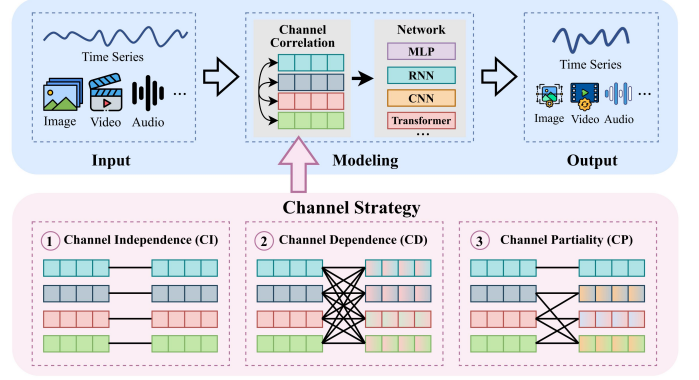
Time Series

Image Video Audio ...

Input

Channel Correlation

Network

MLP

RNN

CNN

Transformer

...

Modeling

Time Series

Image Video Audio ...

Output

Channel Strategy

1 Channel Independence (CI)

2 Channel Dependence (CD)

3 Channel Partiality (CP)